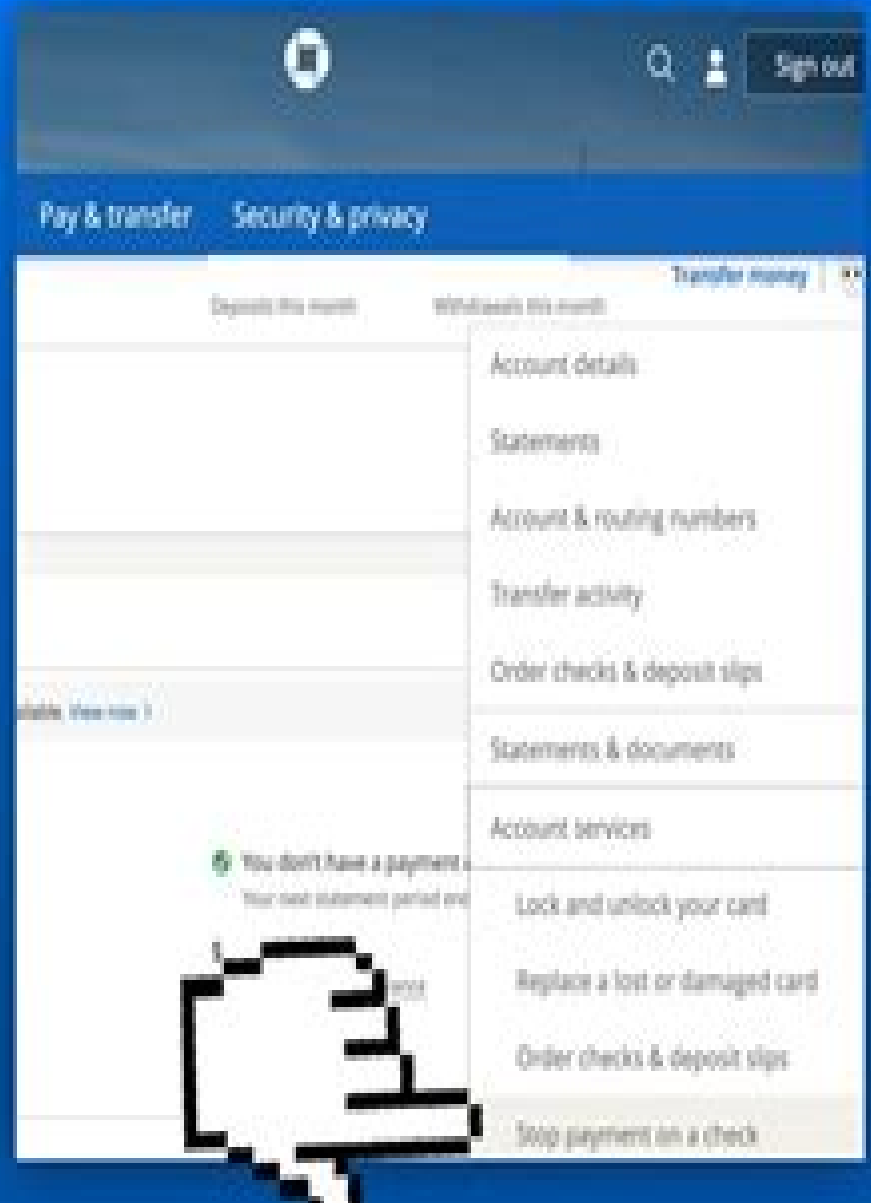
Sign out

Pay & transfer Security & privacy

Transfer money

Deposits this month Withdrawals this month

Account details

Statements

Account & routing numbers

Transfer activity

Order checks & deposit slips

ilable. View now >

Statements & documents

Account services

You don't have a payment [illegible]

Your next statement period end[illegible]

Lock and unlock your card

Replace a lost or damaged card

Order checks & deposit slips

Stop payment on a check